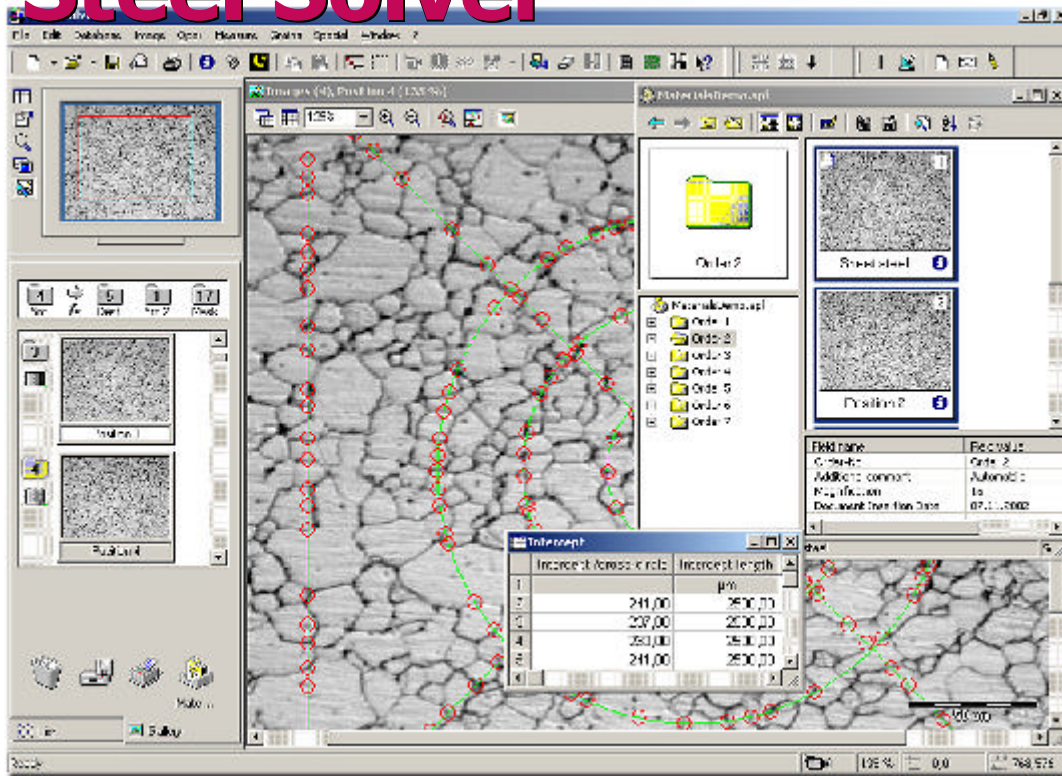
Steel Solver

File Edit Database Image Open Measure Grains Special Window ?

Images (4), Position 4 (125 %)

125%

MaterialsDemo.opl

Order 2

Steel steel

Position 2

MaterialsDemo.opl
Order 1
Order 2
Order 3
Order 4
Order 5
Order 6
Order 7

| Field name | Field value |
|---|---|
| Order-No | Order 2 |
| Additional comment | Automatic |
| Magnification | 1x |
| Document Creation Date | 07.11.2002 |

Intercept

| | Intercept /cross circle | Intercept length |
|---|---|---|
| 1 | | µm |
| 2 | 241,00 | 2500,00 |
| 3 | 237,00 | 2500,00 |
| 4 | 250,00 | 2500,00 |
| 5 | 241,00 | 2500,00 |

Position 1

Position 4

Gallery

Ready

125 %

0,0

768,575